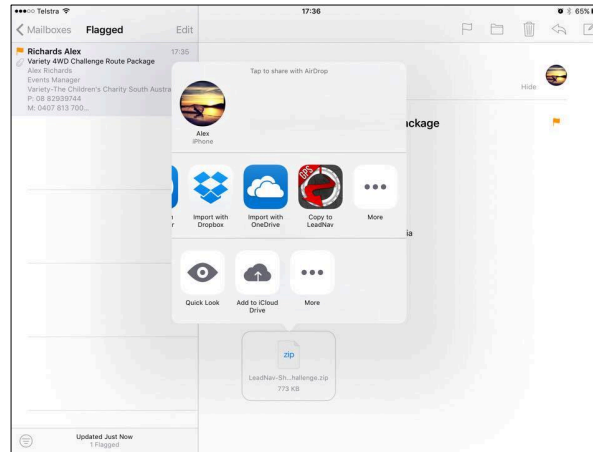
●●●○○ Telstra

17:36

65%

Mailboxes Flagged Edit

Richards Alex 17:35
Variety 4WD Challenge Route Package
Alex Richards
Events Manager
Variety-The Children's Charity South Austra
P: 08 82939744
M: 0407 813 700...

Updated Just Now
1 Flagged

Hide

ckage

ia

Tap to share with AirDrop

Alex
iPhone

Import with Dropbox

Import with OneDrive

Copy to LeadNav

More

Quick Look

Add to iCloud Drive

More

zip

LeadNav-Sh...hallenge.zip
773 KB